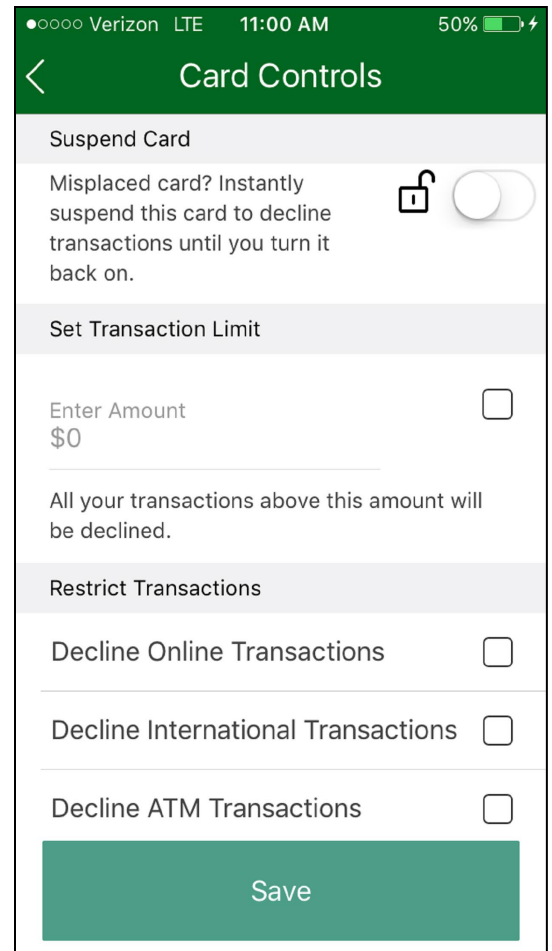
●○○○○ Verizon LTE 11:00 AM 50%

Card Controls

Suspend Card

Misplaced card? Instantly suspend this card to decline transactions until you turn it back on.

Set Transaction Limit

Enter Amount
$0

All your transactions above this amount will be declined.

Restrict Transactions

Decline Online Transactions

Decline International Transactions

Decline ATM Transactions

Save